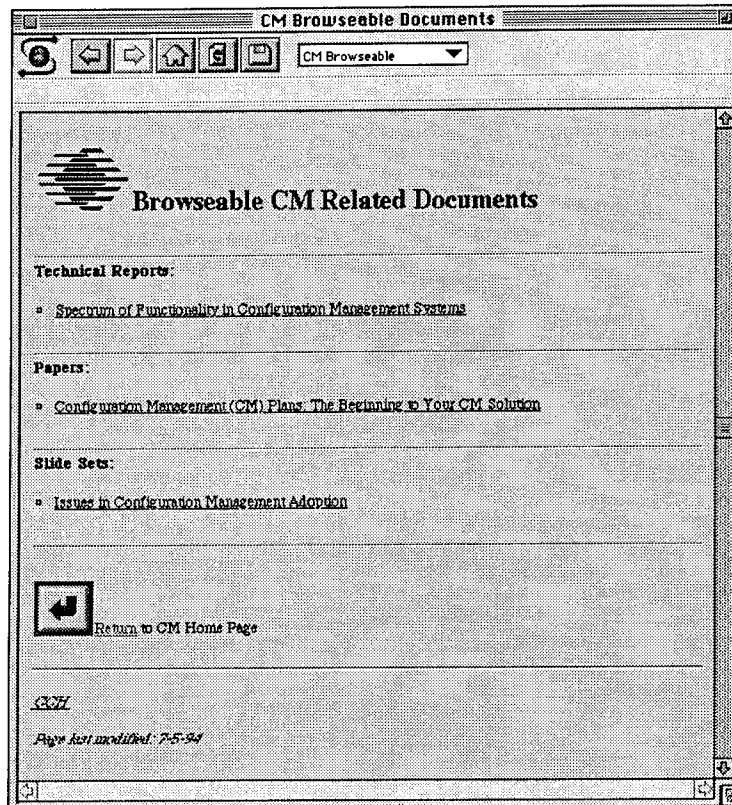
CM Browseable Documents

CM Browseable

Browseable CM Related Documents

Technical Reports:

Spectrum of Functionality in Configuration Management Systems

Papers:

Configuration Management (CM) Plans: The Beginning to Your CM Solution

Slide Sets:

Issues in Configuration Management Adoption

Return to CM Home Page

CCH

Page last modified: 7-5-94